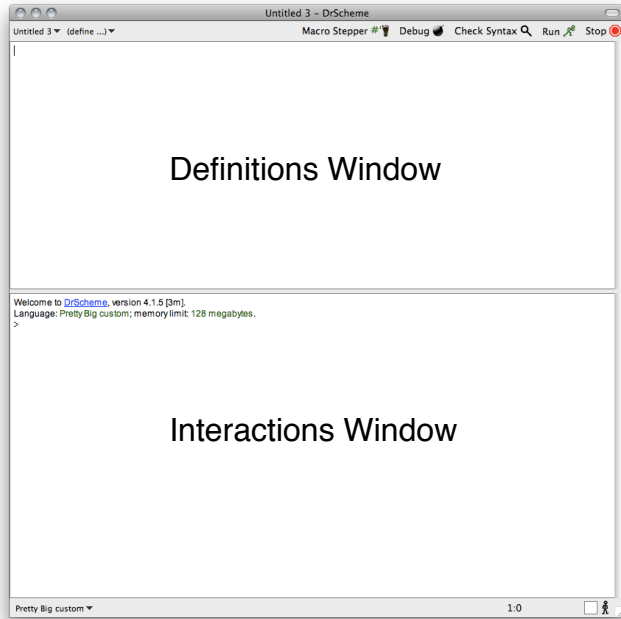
Untitled 3 - DrScheme

Untitled 3 (define ...) Macro Stepper Debug Check Syntax Run Stop

Definitions Window

Welcome to DrScheme, version 4.1.5 [3m].
Language: Pretty Big custom; memory limit: 128 megabytes.
>

Interactions Window

Pretty Big custom 1:0